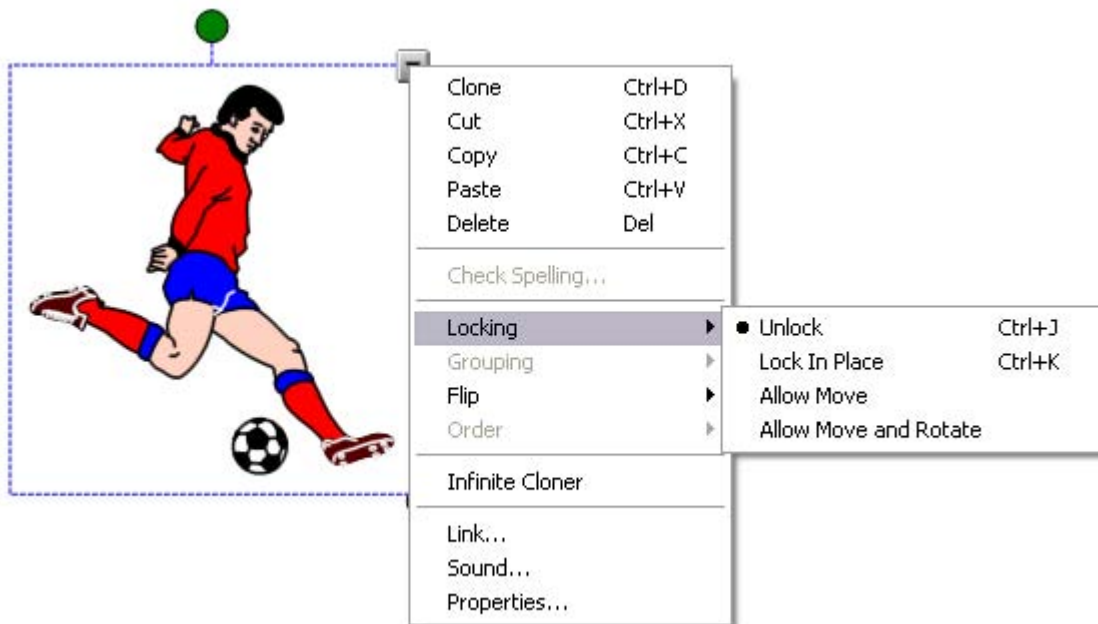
Clone Ctrl+D
Cut Ctrl+X
Copy Ctrl+C
Paste Ctrl+V
Delete Del

Check Spelling...

Locking
Grouping
Flip
Order

Infinite Cloner

Link...
Sound...
Properties...

Unlock Ctrl+J
Lock In Place Ctrl+K
Allow Move
Allow Move and Rotate